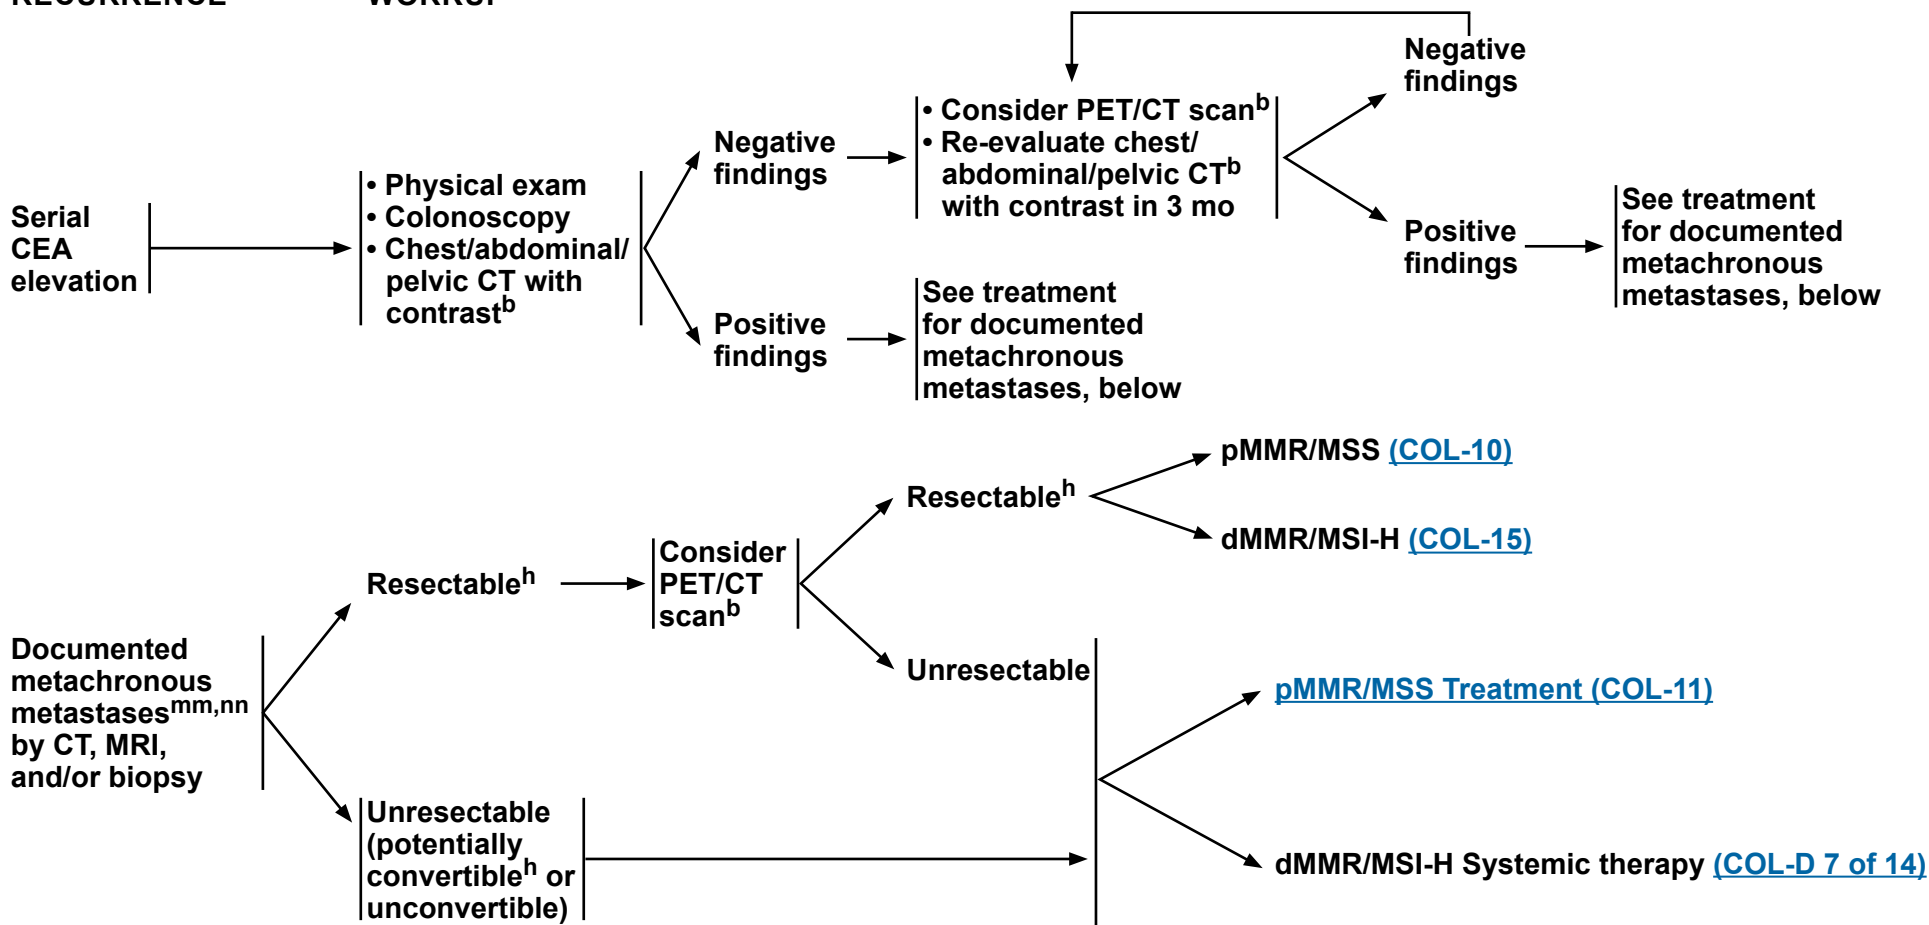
Serial CEA elevation

• Physical exam
• Colonoscopy
• Chest/abdominal/ pelvic CT with contrast$^{b}$

Negative findings

• Consider PET/CT scan$^{b}$
• Re-evaluate chest/ abdominal/pelvic CT$^{b}$ with contrast in 3 mo

Negative findings

Positive findings

See treatment for documented metachronous metastases, below

Positive findings

See treatment for documented metachronous metastases, below

Documented metachronous metastases$^{mm,nn}$ by CT, MRI, and/or biopsy

Resectable$^{h}$

Consider PET/CT scan$^{b}$

Resectable$^{h}$

pMMR/MSS (COL-10)

dMMR/MSI-H (COL-15)

Unresectable

Unresectable (potentially convertible$^{h}$ or unconvertible)

pMMR/MSS Treatment (COL-11)

dMMR/MSI-H Systemic therapy (COL-D 7 of 14)